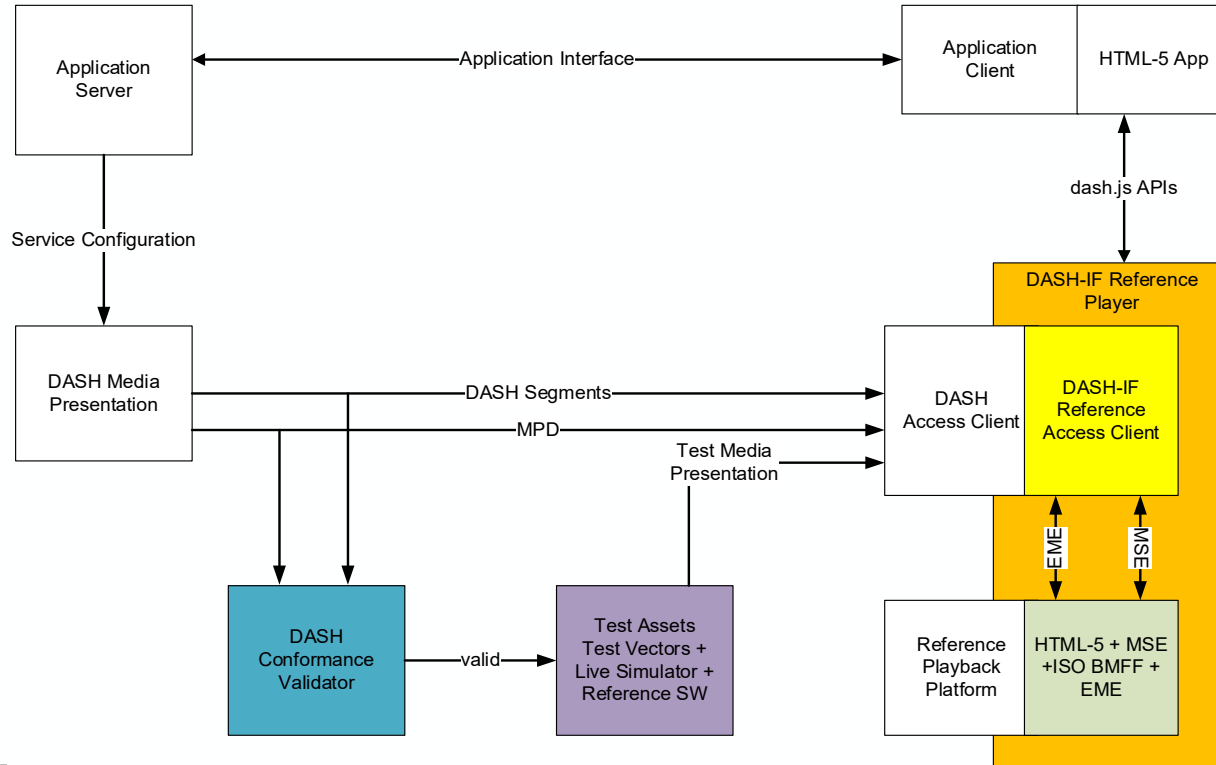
Application Server

Application Interface

Application Client

HTML-5 App

Service Configuration

dash.js APIs

DASH-IF Reference Player

DASH Media Presentation

DASH Segments

MPD

Test Media Presentation

DASH Access Client

DASH-IF Reference Access Client

EME

MSE

DASH Conformance Validator

valid

Test Assets Test Vectors + Live Simulator + Reference SW

Reference Playback Platform

HTML-5 + MSE +ISO BMFF + EME